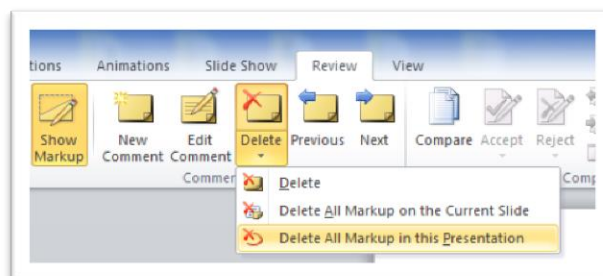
tions Animations Slide Show Review View

Show Markup New Comment Edit Comment Delete Previous Next Compare Accept Reject

Commen Comp

Delete
Delete All Markup on the Current Slide
Delete All Markup in this Presentation